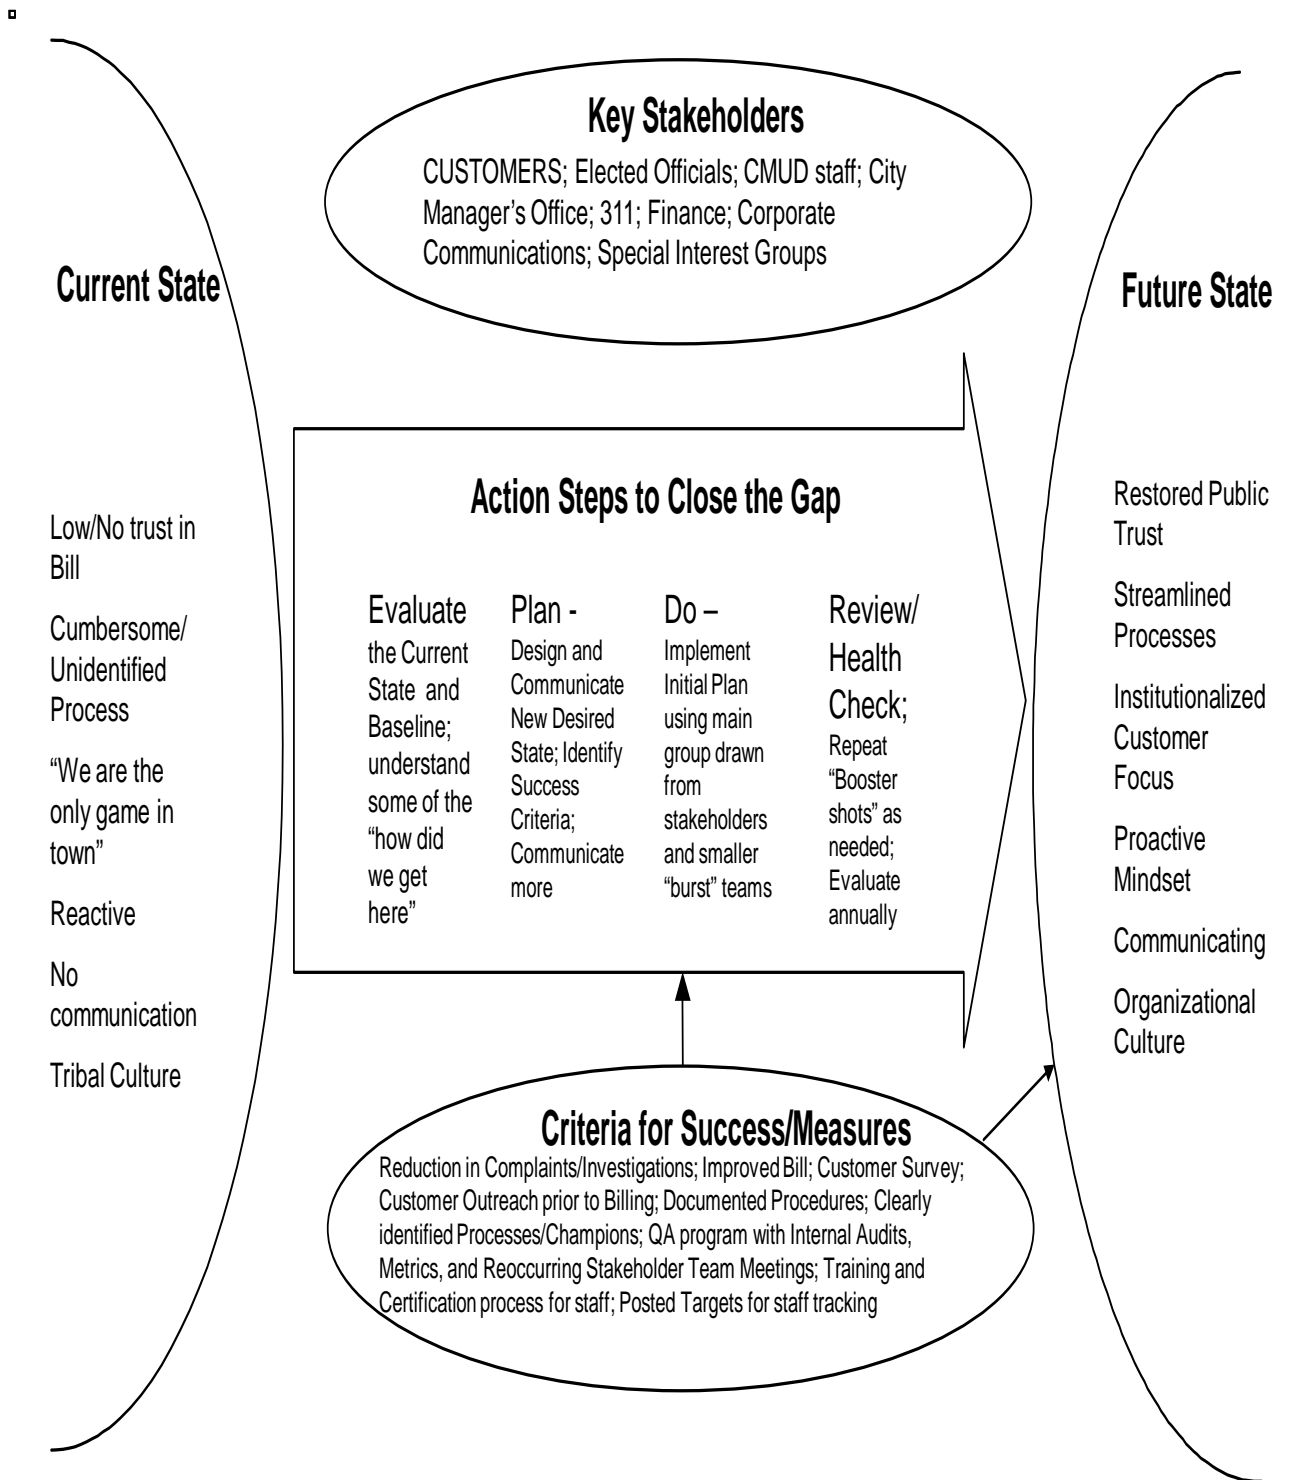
Key Stakeholders

CUSTOMERS; Elected Officials; CMUD staff; City Manager's Office; 311; Finance; Corporate Communications; Special Interest Groups

Current State

Low/No trust in Bill

Cumbersome/ Unidentified Process

"We are the only game in town"

Reactive

No communication

Tribal Culture

Action Steps to Close the Gap

Evaluate the Current State and Baseline; understand some of the "how did we get here"

Plan - Design and Communicate New Desired State; Identify Success Criteria; Communicate more

Do – Implement Initial Plan using main group drawn from stakeholders and smaller "burst" teams

Review/ Health Check; Repeat "Booster shots" as needed; Evaluate annually

Future State

Restored Public Trust

Streamlined Processes

Institutionalized Customer Focus

Proactive Mindset

Communicating

Organizational Culture

Criteria for Success/Measures

Reduction in Complaints/Investigations; Improved Bill; Customer Survey; Customer Outreach prior to Billing; Documented Procedures; Clearly identified Processes/Champions; QA program with Internal Audits, Metrics, and Reoccurring Stakeholder Team Meetings; Training and Certification process for staff; Posted Targets for staff tracking